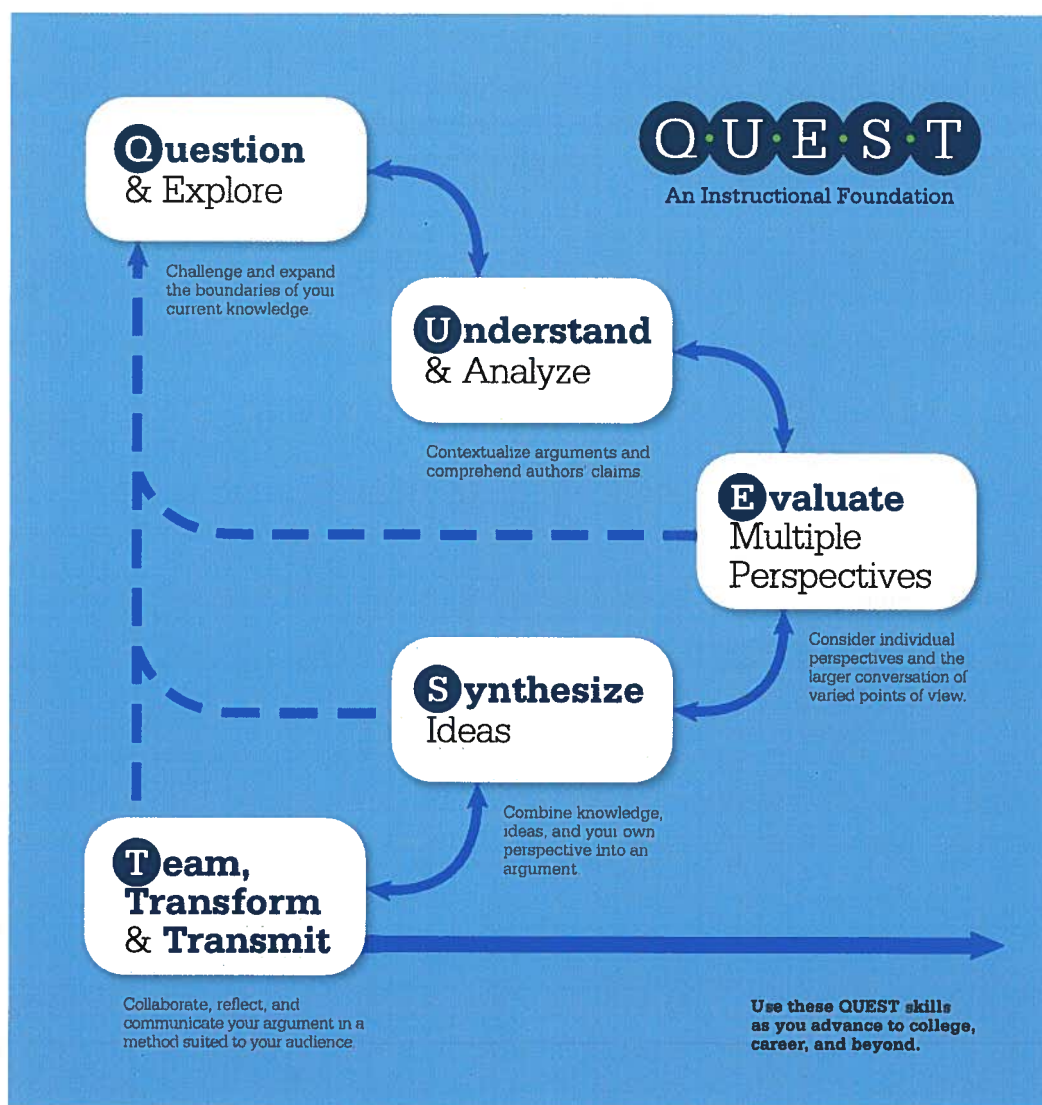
Question & Explore

Q·U·E·S·T
An Instructional Foundation

Challenge and expand the boundaries of your current knowledge.

Understand & Analyze

Contextualize arguments and comprehend authors' claims.

Evaluate Multiple Perspectives

Consider individual perspectives and the larger conversation of varied points of view.

Synthesize Ideas

Combine knowledge, ideas, and your own perspective into an argument.

Team, Transform & Transmit

Collaborate, reflect, and communicate your argument in a method suited to your audience.

Use these QUEST skills as you advance to college, career, and beyond.